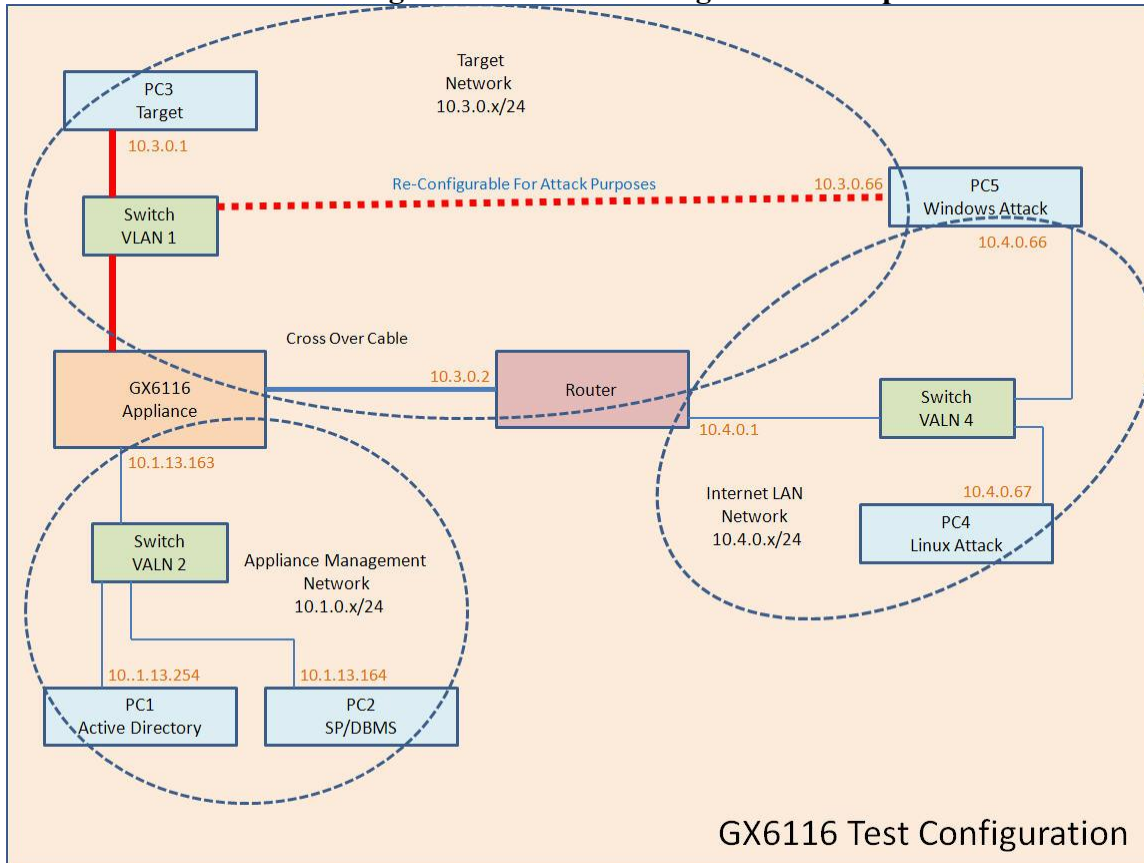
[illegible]

Target Network 10.3.0.x/24

PC3 Target

10.3.0.1

Re-Configurable For Attack Purposes

10.3.0.66

PC5 Windows Attack

Switch VLAN 1

10.4.0.66

Cross Over Cable

GX6116 Appliance

10.3.0.2

Router

Switch VALN 4

10.4.0.1

10.1.13.163

Internet LAN Network 10.4.0.x/24

10.4.0.67

PC4 Linux Attack

Switch VALN 2

Appliance Management Network 10.1.0.x/24

10..1.13.254

10.1.13.164

PC1 Active Directory

PC2 SP/DBMS

GX6116 Test Configuration